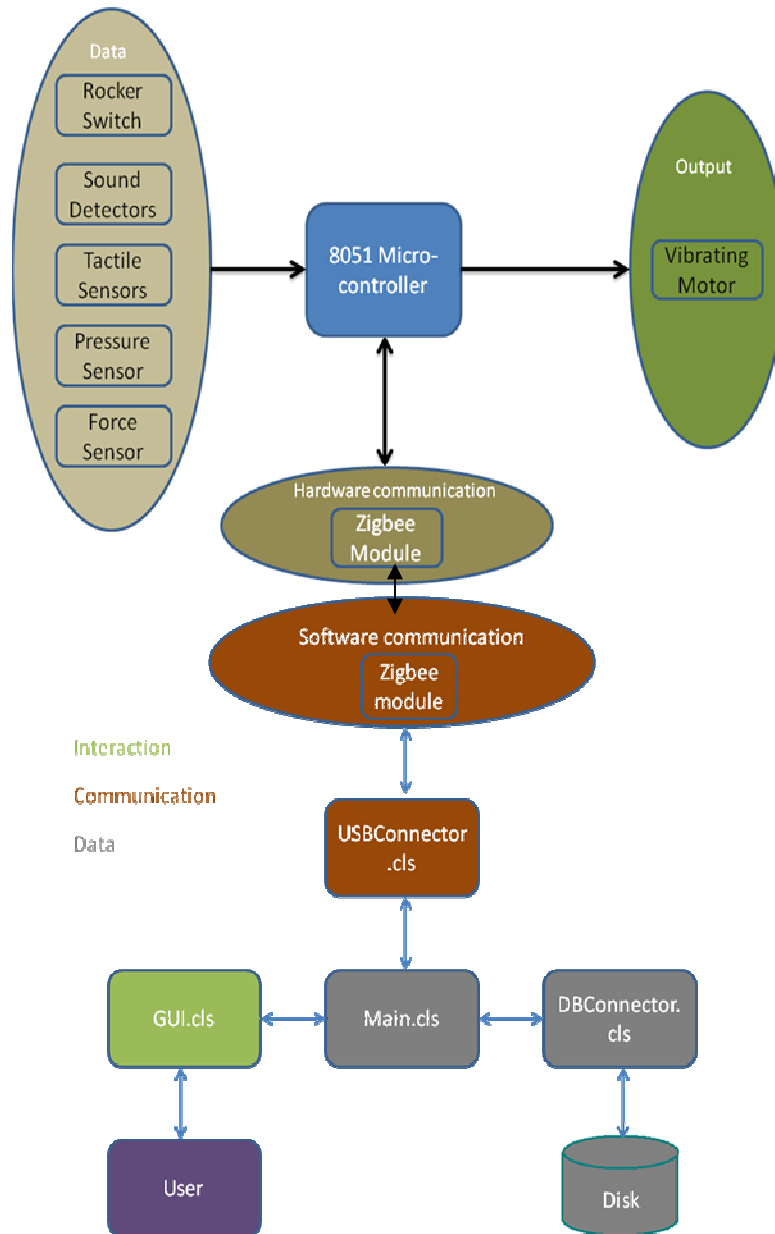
Data

Rocker Switch

Sound Detectors

Tactile Sensors

Pressure Sensor

Force Sensor

8051 Micro-controller

Output

Vibrating Motor

Hardware communication

Zigbee Module

Software communication

Zigbee module

Interaction

Communication

Data

USBConnector .cls

GUI.cls

Main.cls

DBConnector. cls

User

Disk